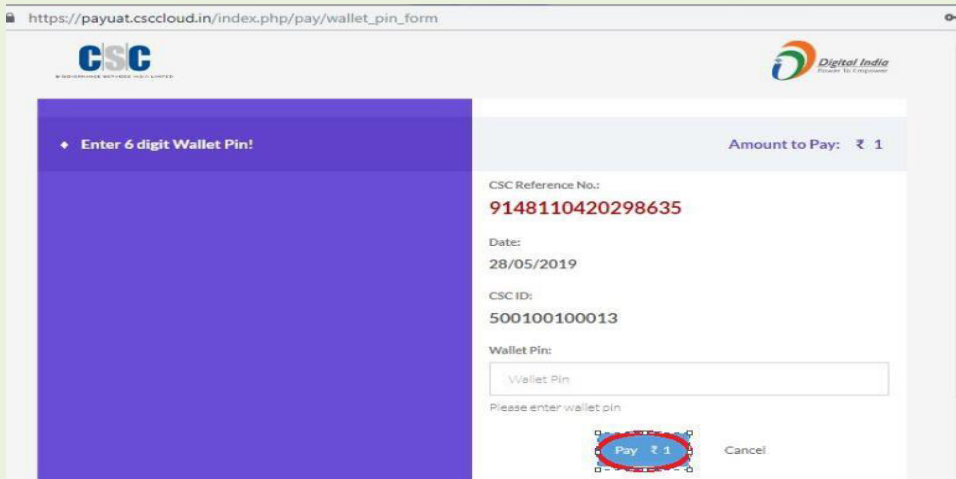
https://payuat.csccloud.in/index.php/pay/wallet_pin_form

CSC
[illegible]

Digital India
Power To Empower

Enter 6 digit Wallet Pin!

Amount to Pay: ₹ 1

CSC Reference No.:
9148110420298635

Date:
28/05/2019

CSC ID:
500100100013

Wallet Pin:
Wallet Pin
Please enter wallet pin

Pay ₹ 1

Cancel